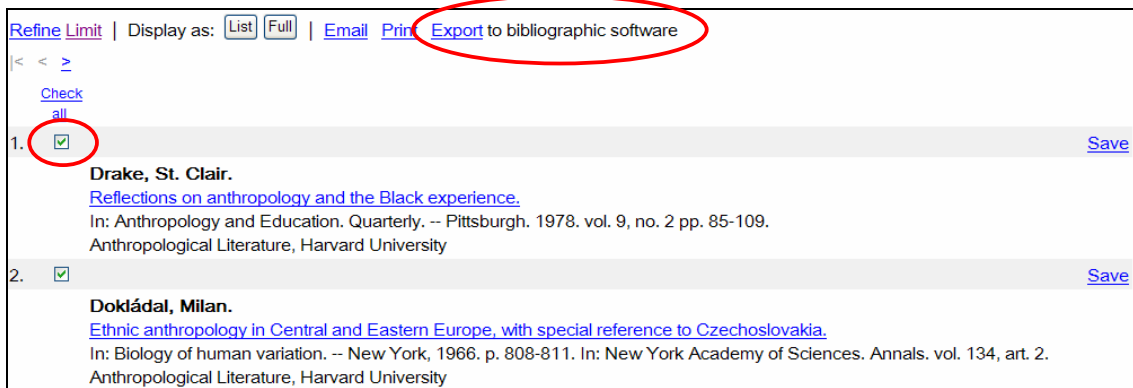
Refine Limit | Display as: List Full | Email Print Export to bibliographic software

|< < >

Check all

1. Save

Drake, St. Clair.
Reflections on anthropology and the Black experience.
In: Anthropology and Education. Quarterly. -- Pittsburgh. 1978. vol. 9, no. 2 pp. 85-109.
Anthropological Literature, Harvard University

2. Save

Dokládal, Milan.
Ethnic anthropology in Central and Eastern Europe, with special reference to Czechoslovakia.
In: Biology of human variation. -- New York, 1966. p. 808-811. In: New York Academy of Sciences. Annals. vol. 134, art. 2.
Anthropological Literature, Harvard University